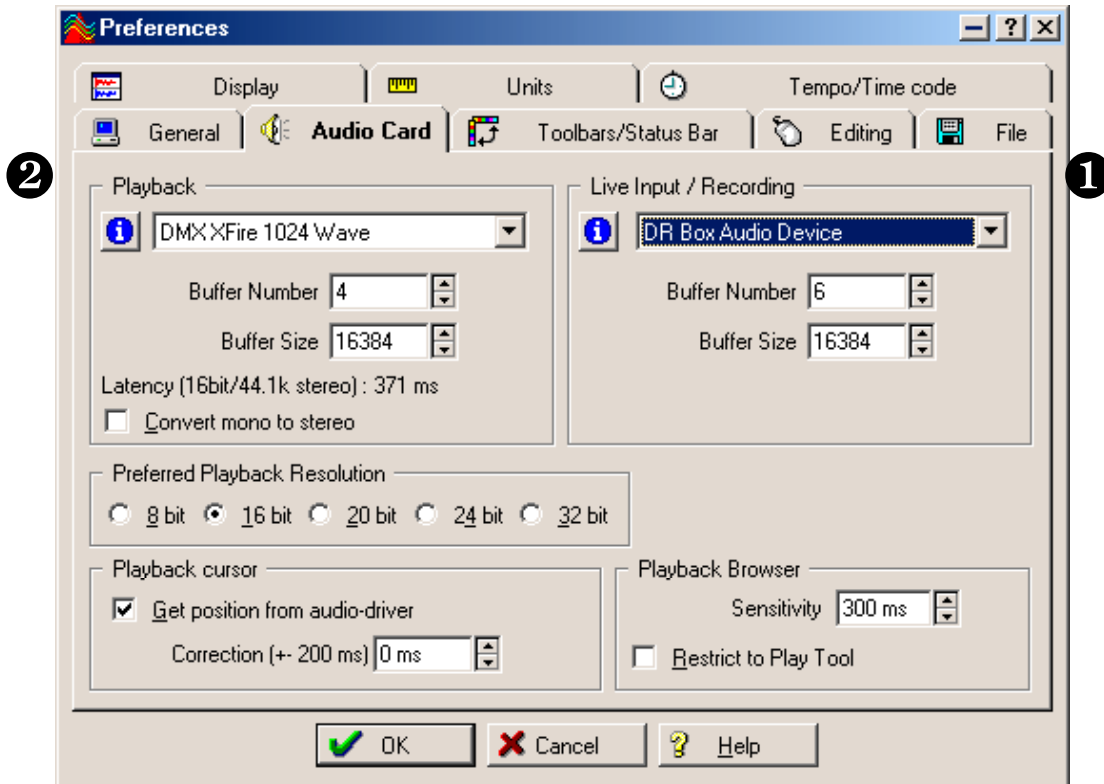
Preferences

? ×

Display | Units | Tempo/Time code

General | Audio Card | Toolbars/Status Bar | Editing | File

❷ ❶

Playback

DMX XFire 1024 Wave

Buffer Number 4

Buffer Size 16384

Latency (16bit/44.1k stereo) : 371 ms

Convert mono to stereo

Live Input / Recording

DR Box Audio Device

Buffer Number 6

Buffer Size 16384

Preferred Playback Resolution

8 bit 16 bit 20 bit 24 bit 32 bit

Playback cursor

Get position from audio-driver

Correction (+- 200 ms) 0 ms

Playback Browser

Sensitivity 300 ms

Restrict to Play Tool

OK Cancel Help